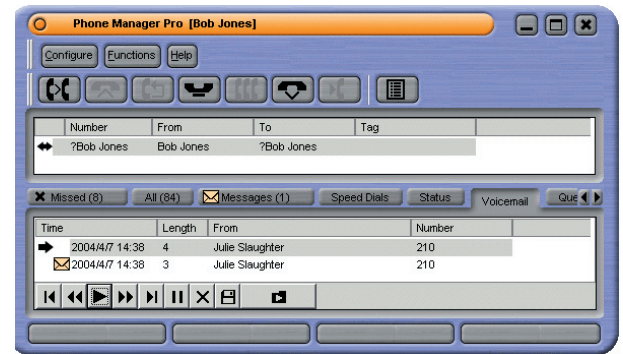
Phone Manager Pro [Bob Jones]

Configure Functions Help

| Number | From | To | Tag |
|---|---|---|---|
| ?Bob Jones | Bob Jones | ?Bob Jones | |

Missed (8) All (84) Messages (1) Speed Dials Status Voicemail Que

| Time | Length | From | Number |
|---|---|---|---|
| 2004/4/7 14:38 | 4 | Julie Slaughter | 210 |
| 2004/4/7 14:38 | 3 | Julie Slaughter | 210 |